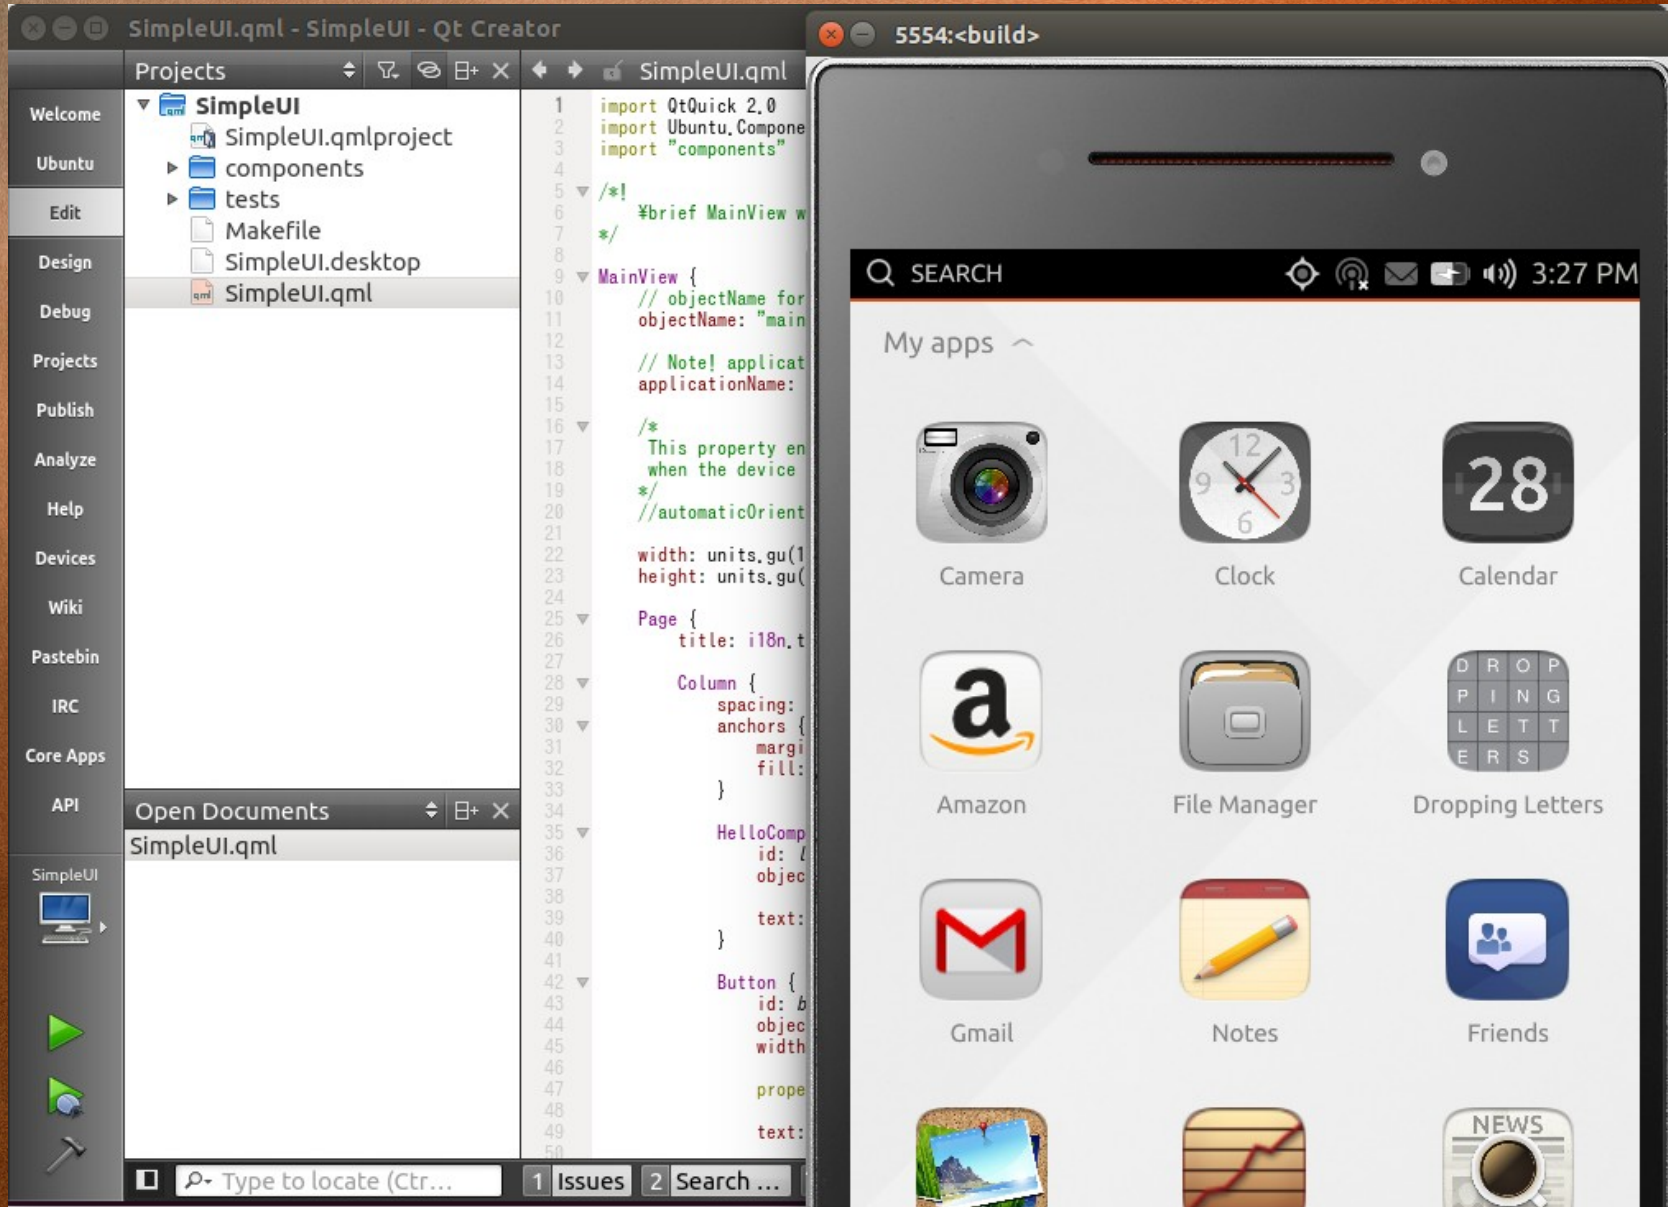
SimpleUI.qml - SimpleUI - Qt Creator

Welcome
Ubuntu
Edit
Design
Debug
Projects
Publish
Analyze
Help
Devices
Wiki
Pastebin
IRC
Core Apps
API

SimpleUI

Projects

SimpleUI
SimpleUI.qmlproject
components
tests
Makefile
SimpleUI.desktop
SimpleUI.qml

Open Documents

SimpleUI.qml

Type to locate (Ctr...

SimpleUI.qml

1 import QtQuick 2.0
2 import Ubuntu.Compone
3 import "components"
4
5 /*!
6 \brief MainView w
7 */
8
9 MainView {
10 // objectName for
11 objectName: "main
12
13 // Note! applicat
14 applicationName:
15
16 /*
17 This property en
18 when the device
19 */
20 //automaticOrient
21
22 width: units.gu(1
23 height: units.gu(
24
25 Page {
26 title: i18n.t
27
28 Column {
29 spacing:
30 anchors {
31 margi
32 fill:
33 }
34
35 HelloComp
36 id: l
37 objec
38
39 text:
40 }
41
42 Button {
43 id: b
44 objec
45 width
46
47 prope
48
49 text:
50

1 Issues 2 Search ...

5554:<build>

SEARCH 3:27 PM

My apps

Camera
Clock
28
Calendar
Amazon
File Manager
D R O P
P I N G
L E T T
E R S
Dropping Letters
Gmail
Notes
Friends
NEWS